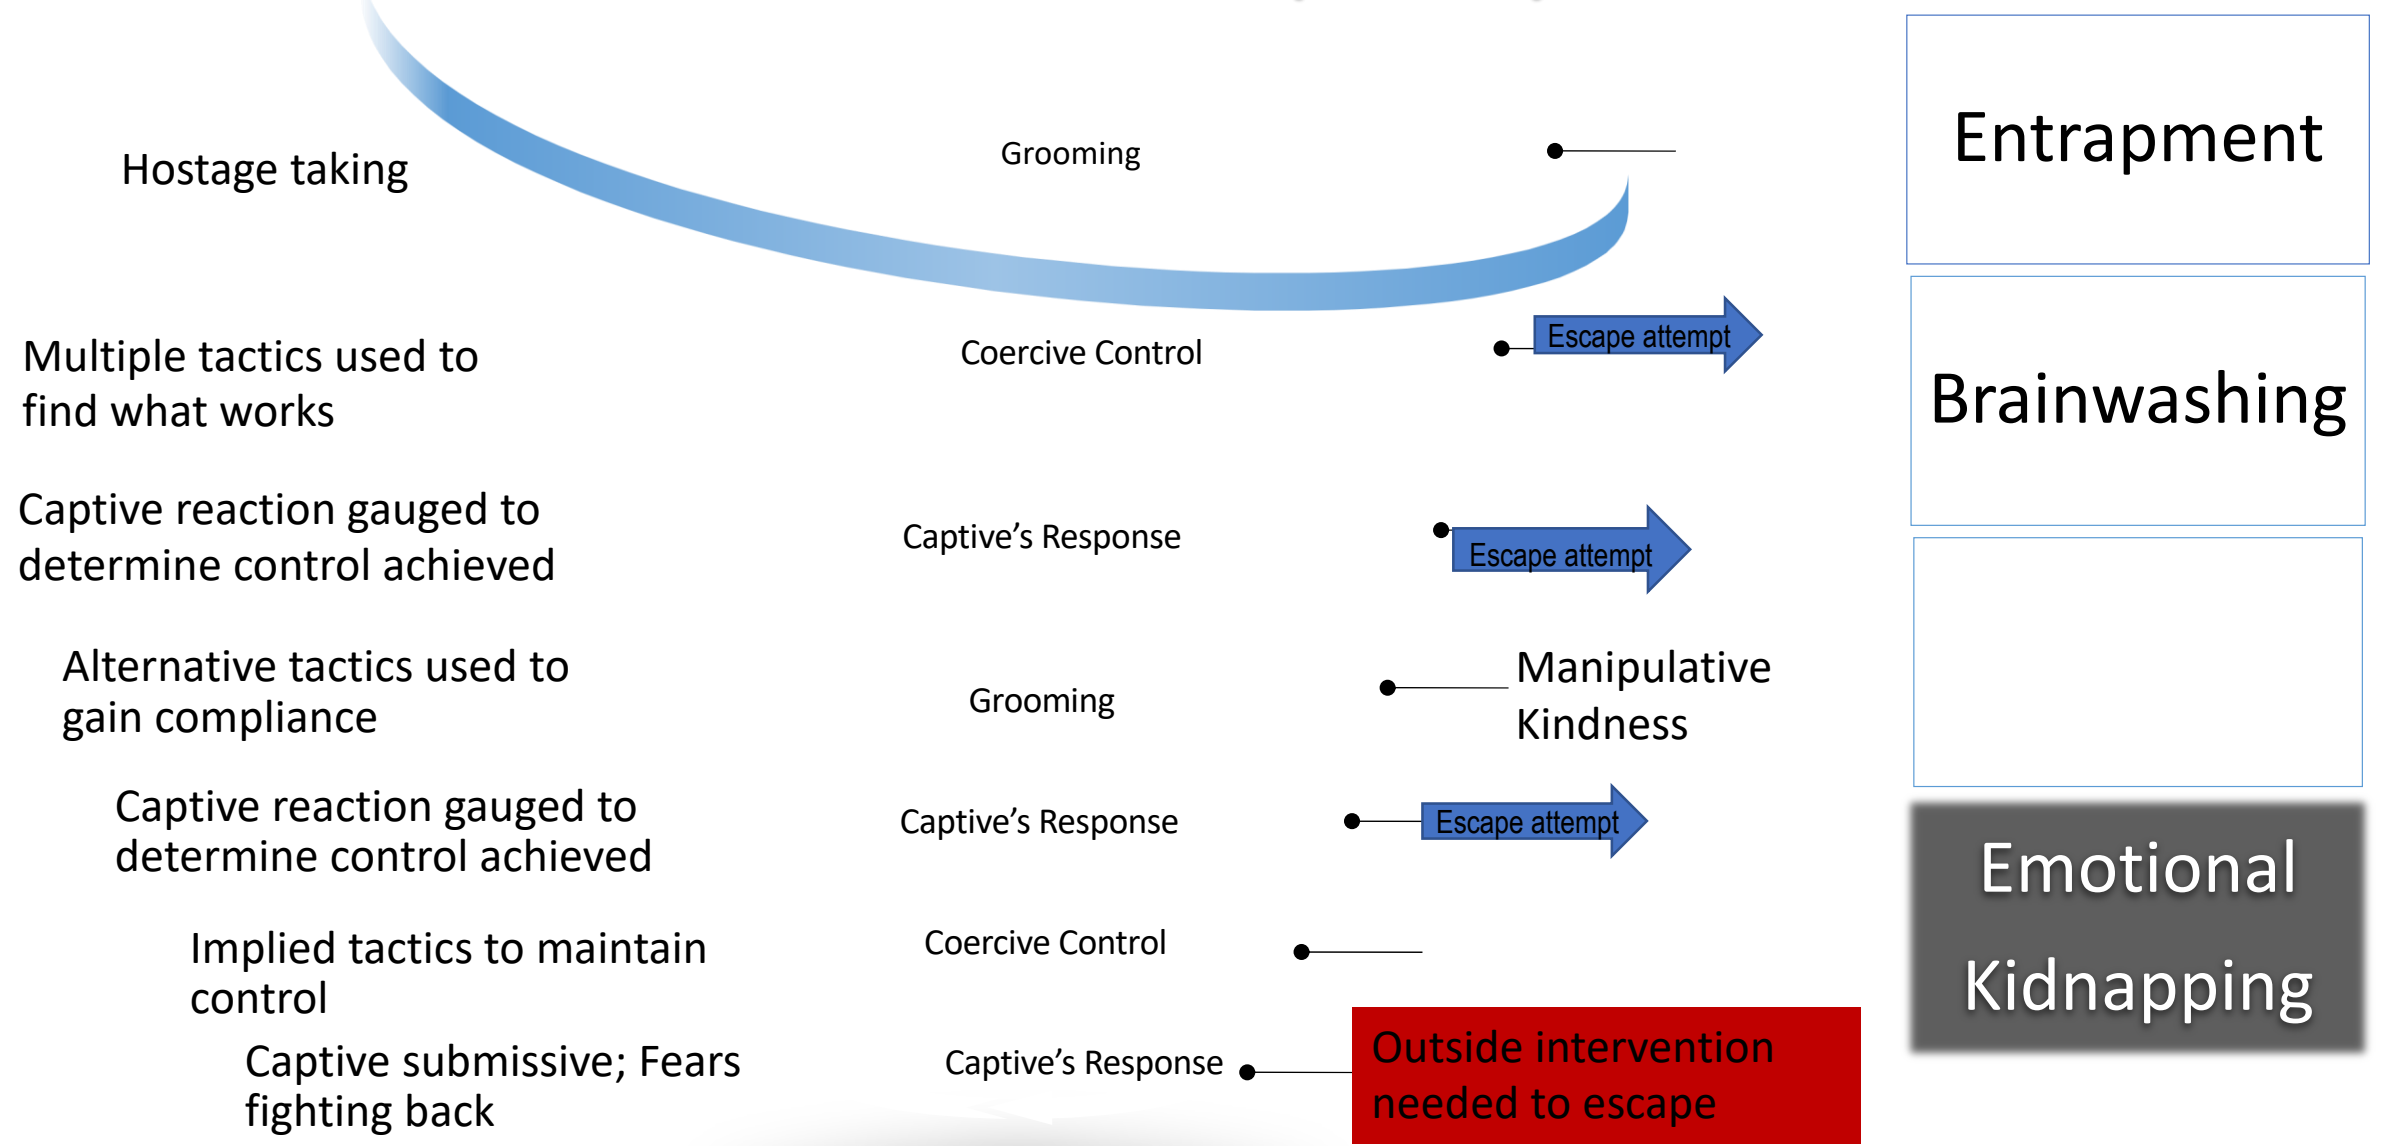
Hostage taking

Grooming

Entrapment

Multiple tactics used to find what works

Coercive Control

Escape attempt

Brainwashing

Captive reaction gauged to determine control achieved

Captive's Response

Escape attempt

Alternative tactics used to gain compliance

Grooming

Manipulative Kindness

Captive reaction gauged to determine control achieved

Captive's Response

Escape attempt

Emotional Kidnapping

Implied tactics to maintain control

Coercive Control

Captive submissive; Fears fighting back

Captive's Response

Outside intervention needed to escape